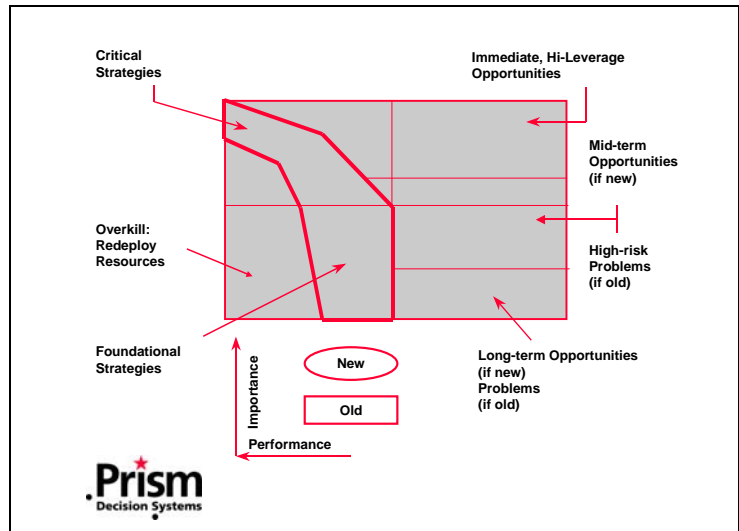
Critical Strategies

Immediate, Hi-Leverage Opportunities

Mid-term Opportunities (if new)

Overkill: Redeploy Resources

High-risk Problems (if old)

Foundational Strategies

Long-term Opportunities (if new) Problems (if old)

New

Old

Importance

Performance

Prism
Decision Systems